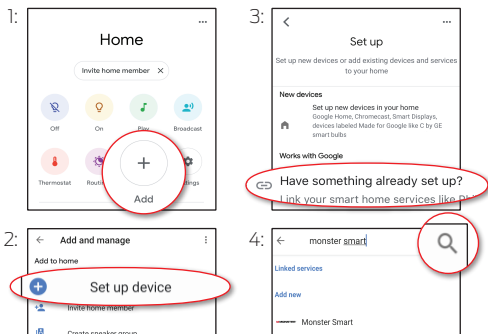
1:
...
Home
Invite home member ✕
Off
On
Play
Broadcast
Thermostat
Routi
ttings
+
Add

2:
←
Add and manage
⋮
Add to home
+
Set up device
Invite home member
Create speaker group

3:
<
...
Set up
Set up new devices or add existing devices and services to your home
New devices
Set up new devices in your home
Google Home, Chromecast, Smart Displays, devices labeled Made for Google like C by GE smart bulbs
Works with Google
Have something already set up?
Link your smart home services like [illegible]

4:
←
monster smart
Linked services
Add new
Monster Smart